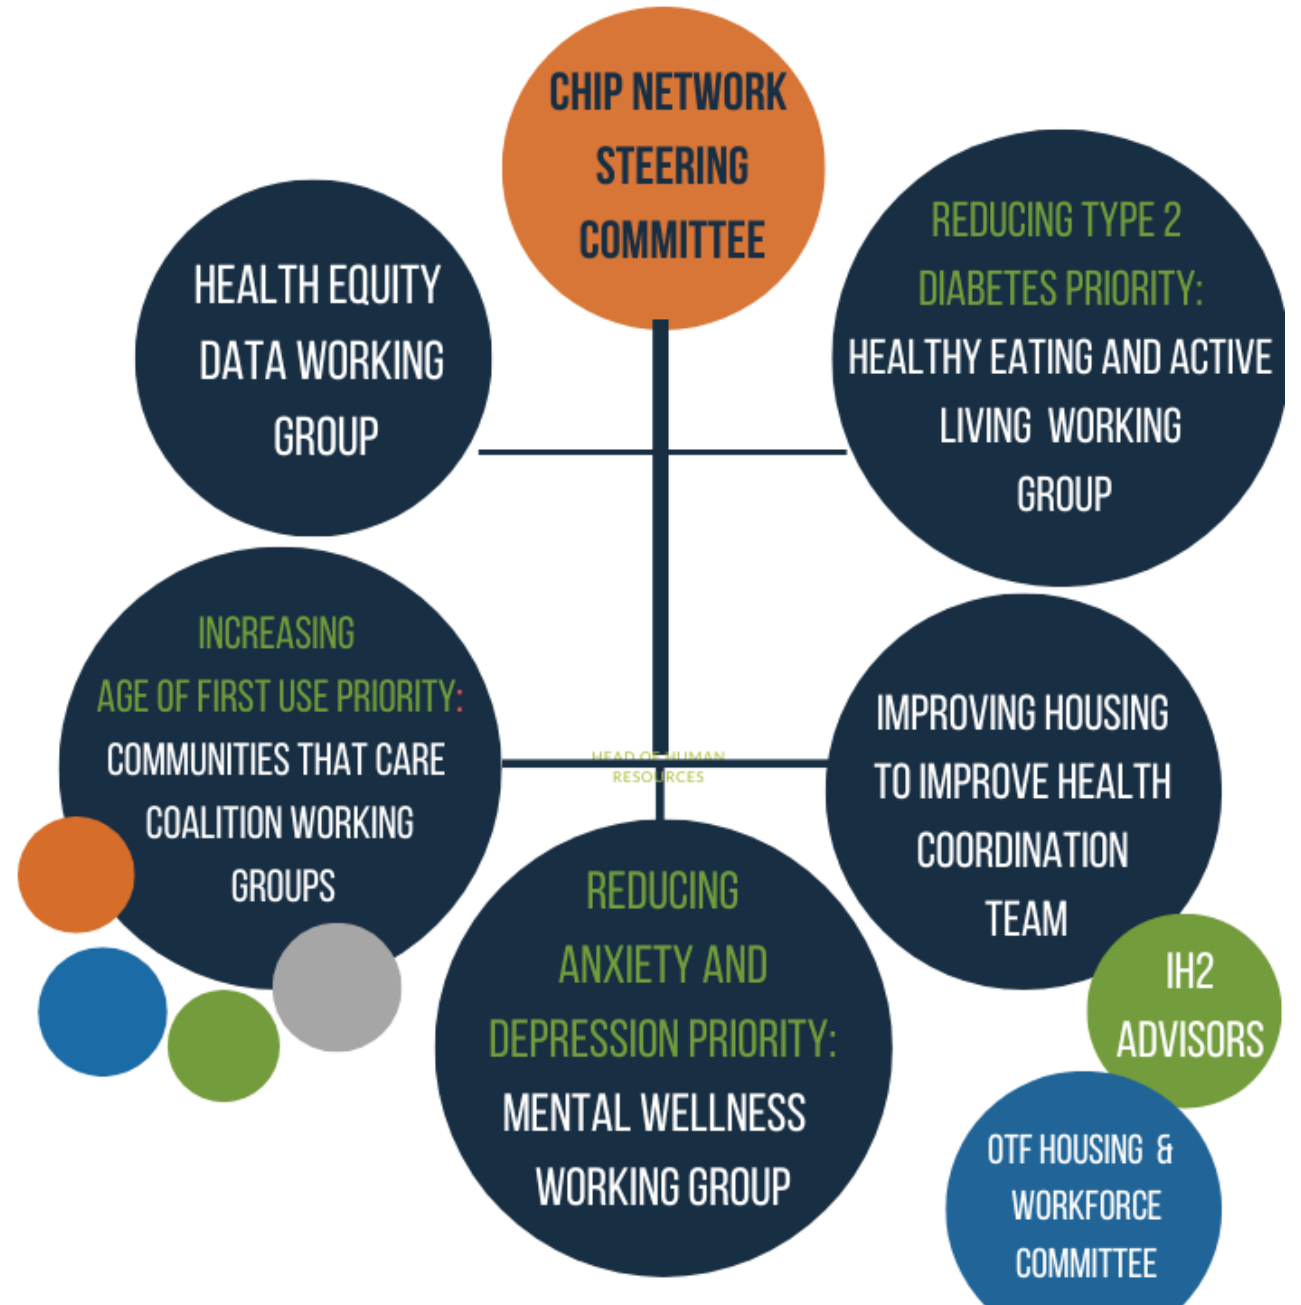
CHIP NETWORK STEERING COMMITTEE

HEALTH EQUITY DATA WORKING GROUP

REDUCING TYPE 2 DIABETES PRIORITY: HEALTHY EATING AND ACTIVE LIVING WORKING GROUP

INCREASING AGE OF FIRST USE PRIORITY: COMMUNITIES THAT CARE COALITION WORKING GROUPS

HEAD OF HUMAN RESOURCES

IMPROVING HOUSING TO IMPROVE HEALTH COORDINATION TEAM

REDUCING ANXIETY AND DEPRESSION PRIORITY: MENTAL WELLNESS WORKING GROUP

IH2 ADVISORS

OTF HOUSING & WORKFORCE COMMITTEE